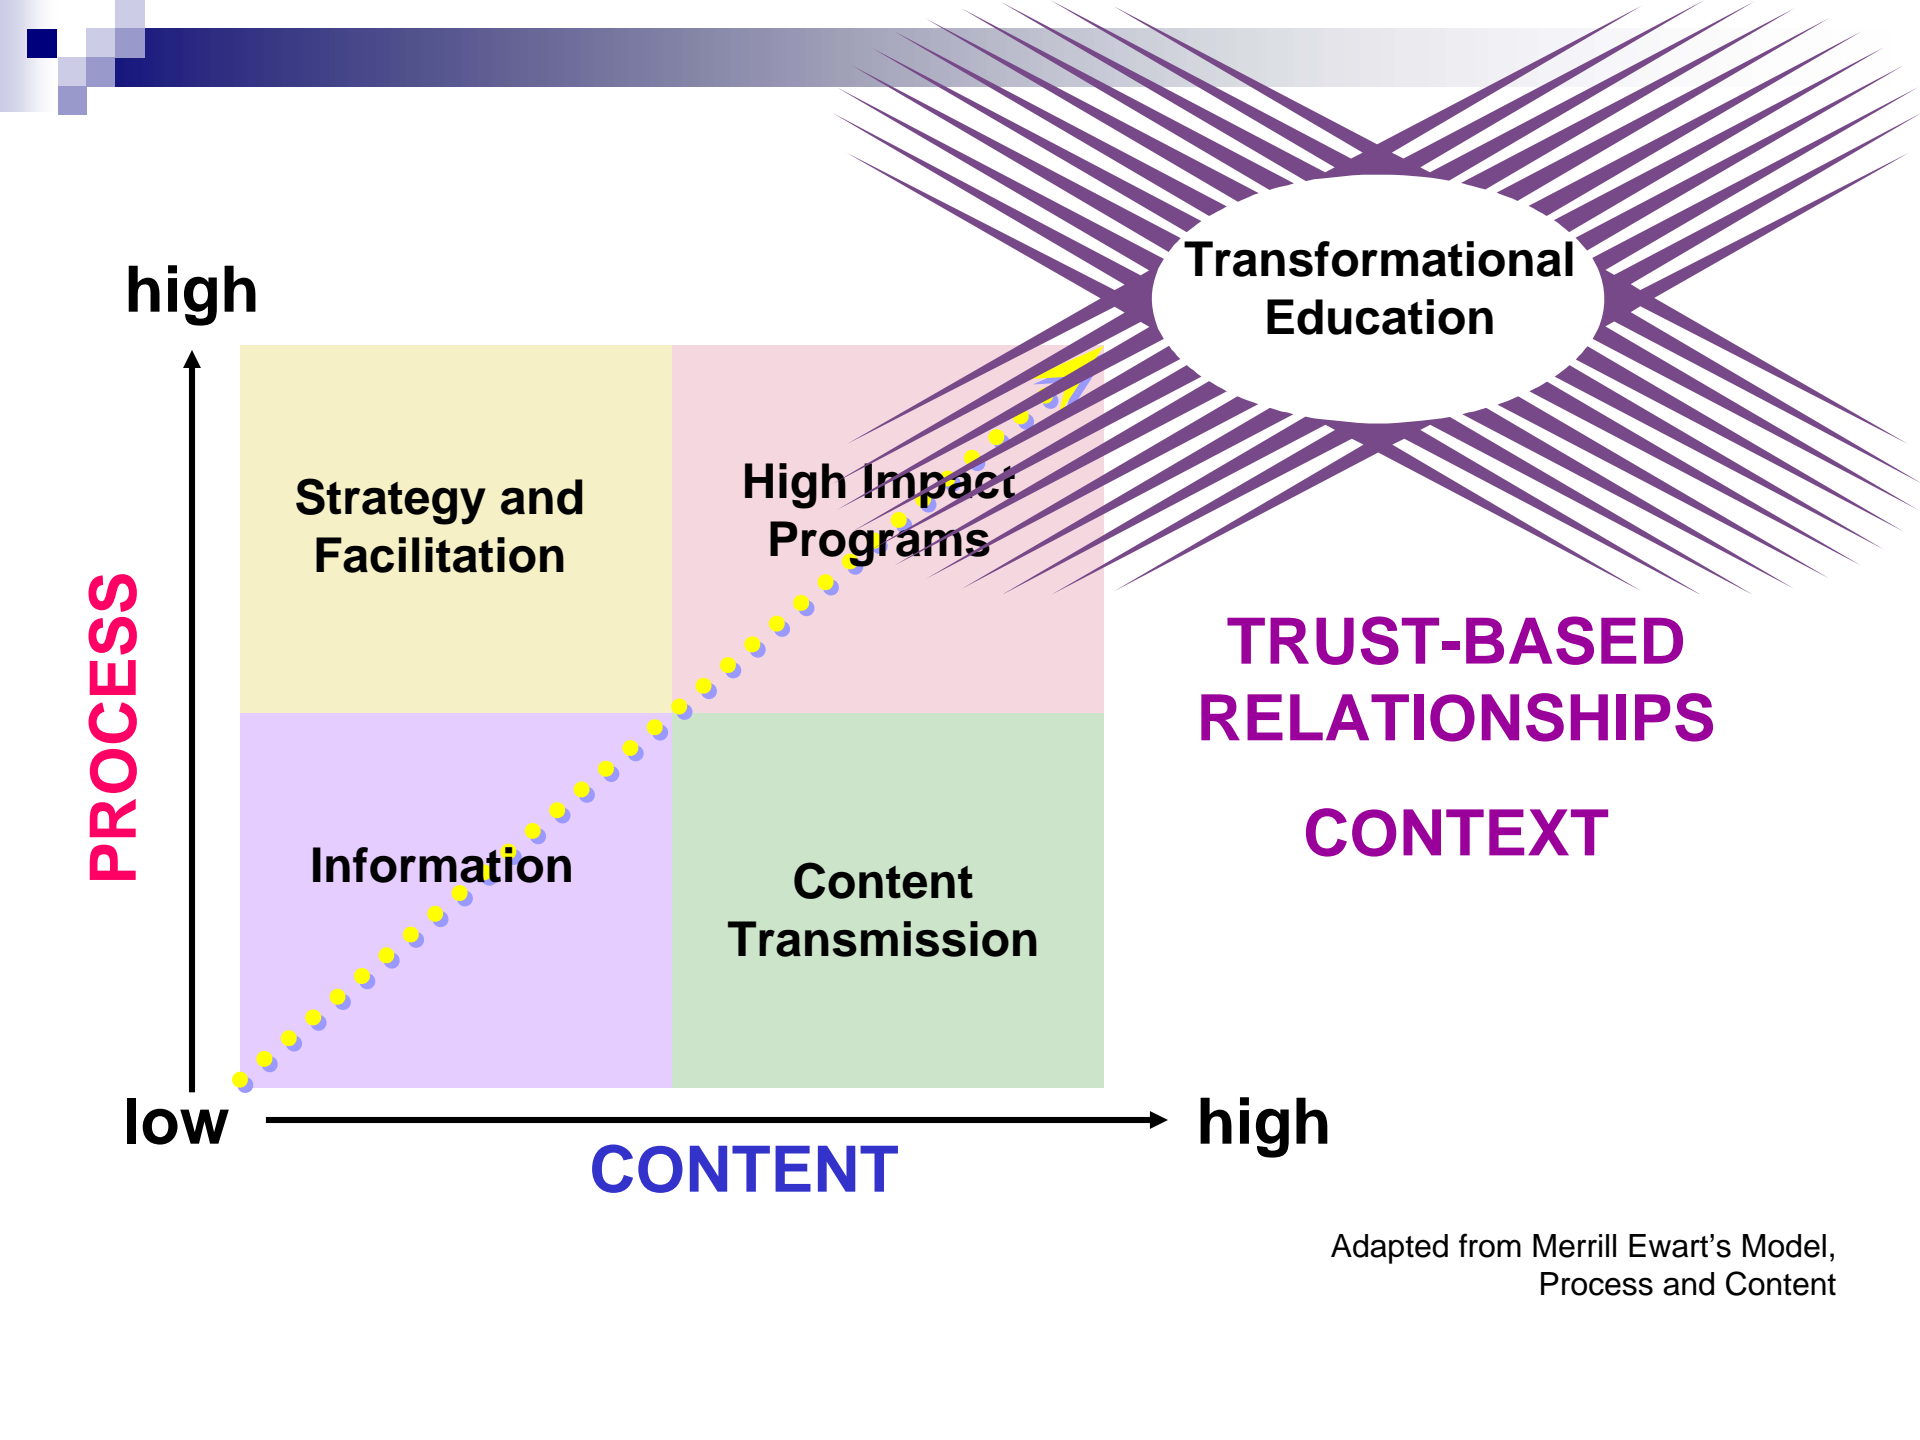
Transformational Education

high

PROCESS

Strategy and Facilitation

High Impact Programs

Information

Content Transmission

TRUST-BASED RELATIONSHIPS

CONTEXT

low

high

CONTENT

Adapted from Merrill Ewart's Model, Process and Content